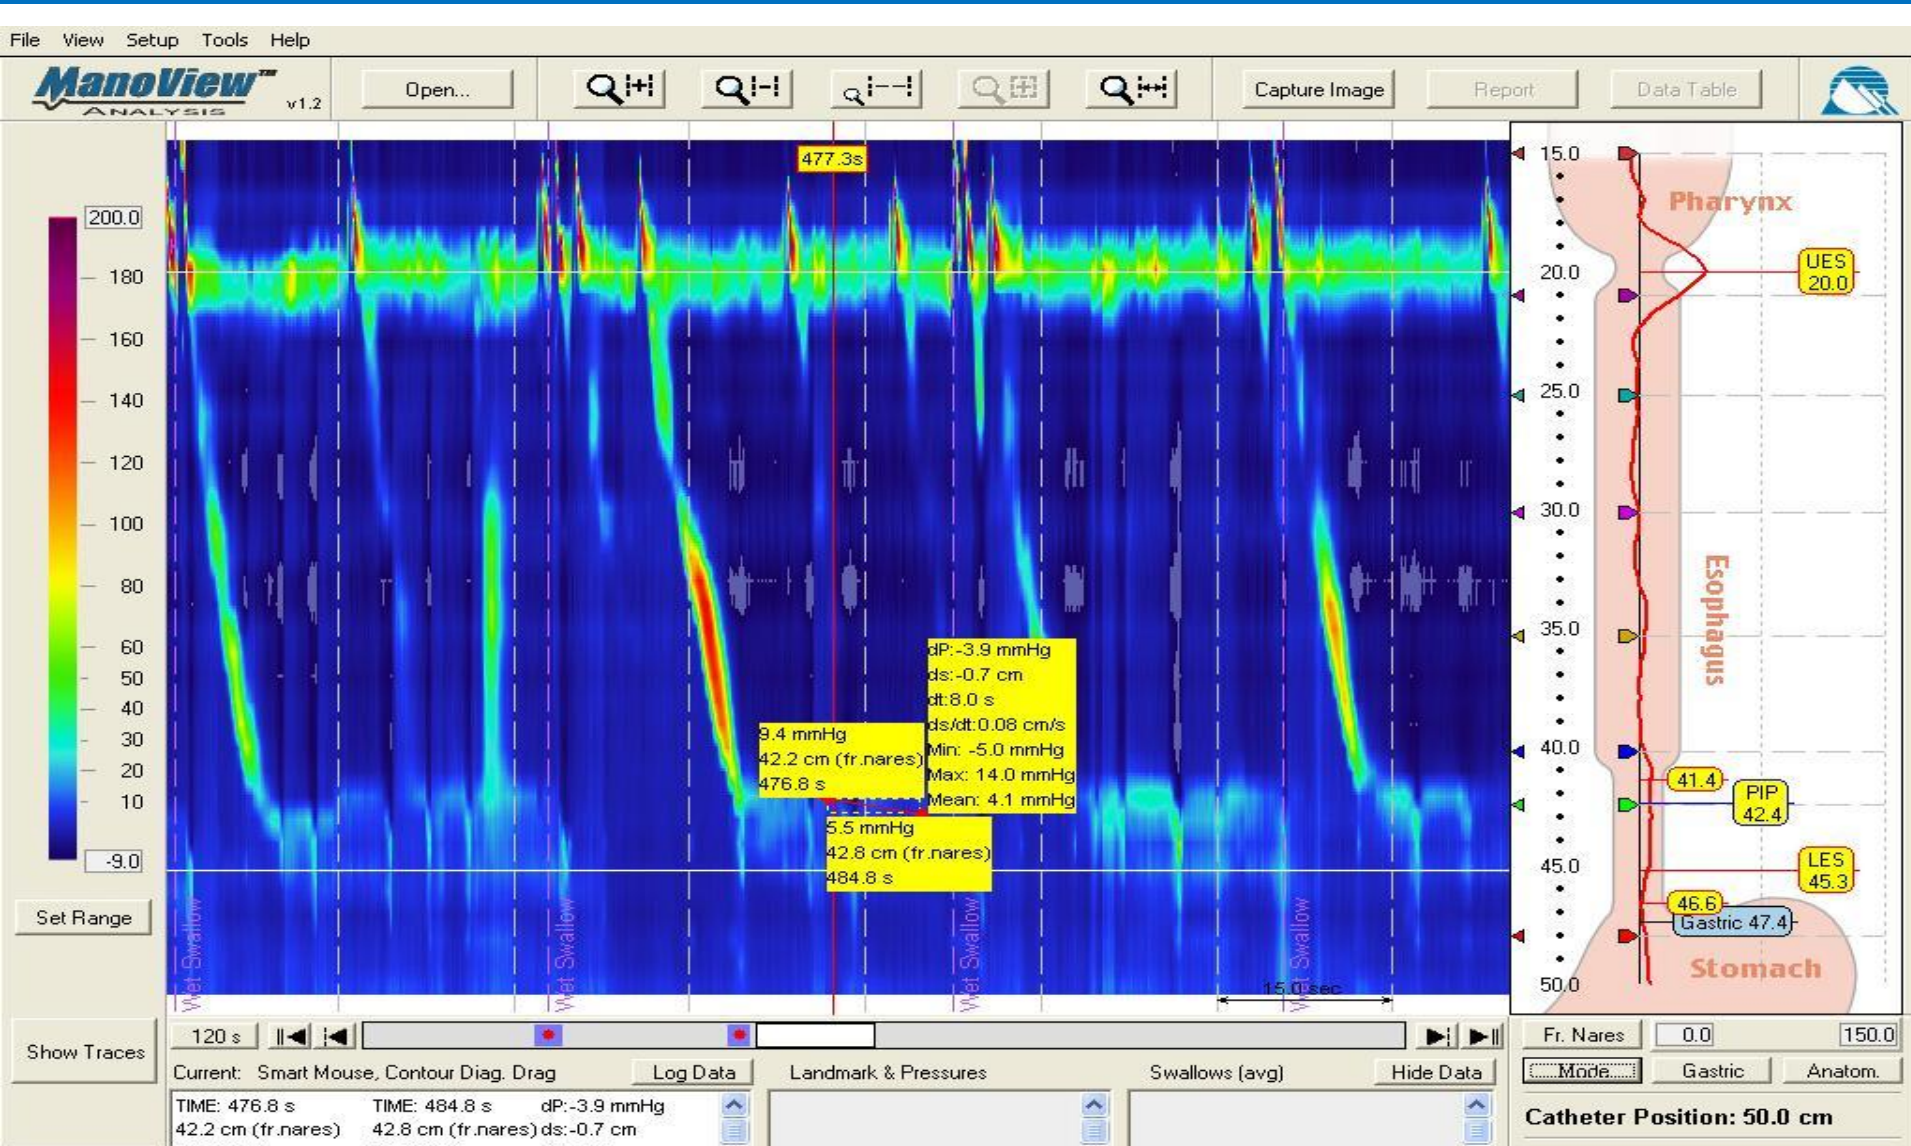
File View Setup Tools Help

ManoView™ ANALYSIS v1.2

Open...

Capture Image

Report

Data Table

477.3s

200.0
180
160
140
120
100
80
60
50
40
30
20
10
-9.0

Set Range

Wet Swallow
Wet Swallow
Wet Swallow
Wet Swallow

dP:-3.9 mmHg
ds:-0.7 cm
dt:8.0 s
ds/dt:0.08 cm/s
Min: -5.0 mmHg
Max: 14.0 mmHg
Mean: 4.1 mmHg

9.4 mmHg
42.2 cm (fr.nares)
476.8 s

5.5 mmHg
42.8 cm (fr.nares)
484.8 s

15.0 sec

15.0
20.0
25.0
30.0
35.0
40.0
45.0
50.0

Pharynx
UES 20.0
Esophagus
41.4
PIP 42.4
LES 45.3
46.6
Gastric 47.4
Stomach

Show Traces

120 s

Fr. Nares 0.0 150.0

Mode Gastric Anatom.

Current: Smart Mouse, Contour Diag. Drag

Log Data

Landmark & Pressures

Swallows (avg)

Hide Data

TIME: 476.8 s TIME: 484.8 s dP:-3.9 mmHg
42.2 cm (fr.nares) 42.8 cm (fr.nares) ds:-0.7 cm

Catheter Position: 50.0 cm